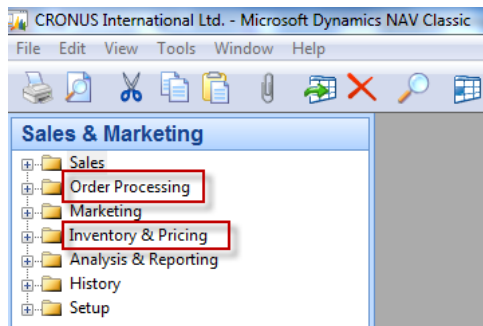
CRONUS International Ltd. - Microsoft Dynamics NAV Classic

File Edit View Tools Window Help

Sales & Marketing

Sales
Order Processing
Marketing
Inventory & Pricing
Analysis & Reporting
History
Setup